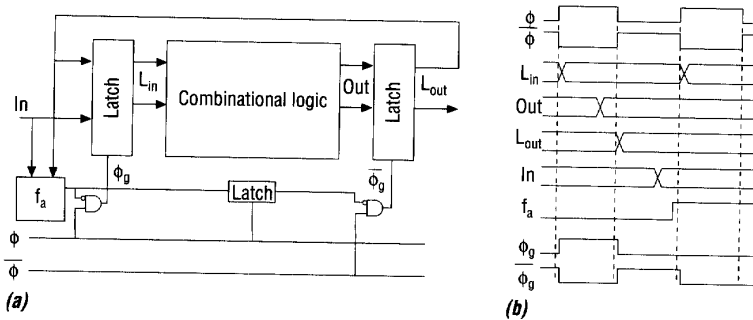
Latch
$L_{in}$
Combinational logic
Out
Latch
$L_{out}$
In
$f_a$
$\phi_g$
Latch
$\overline{\phi_g}$
$\phi$
$\overline{\phi}$
(a)

$\phi$
$\overline{\phi}$
$L_{in}$
Out
$L_{out}$
In
$f_a$
$\phi_g$
$\overline{\phi_g}$
(b)